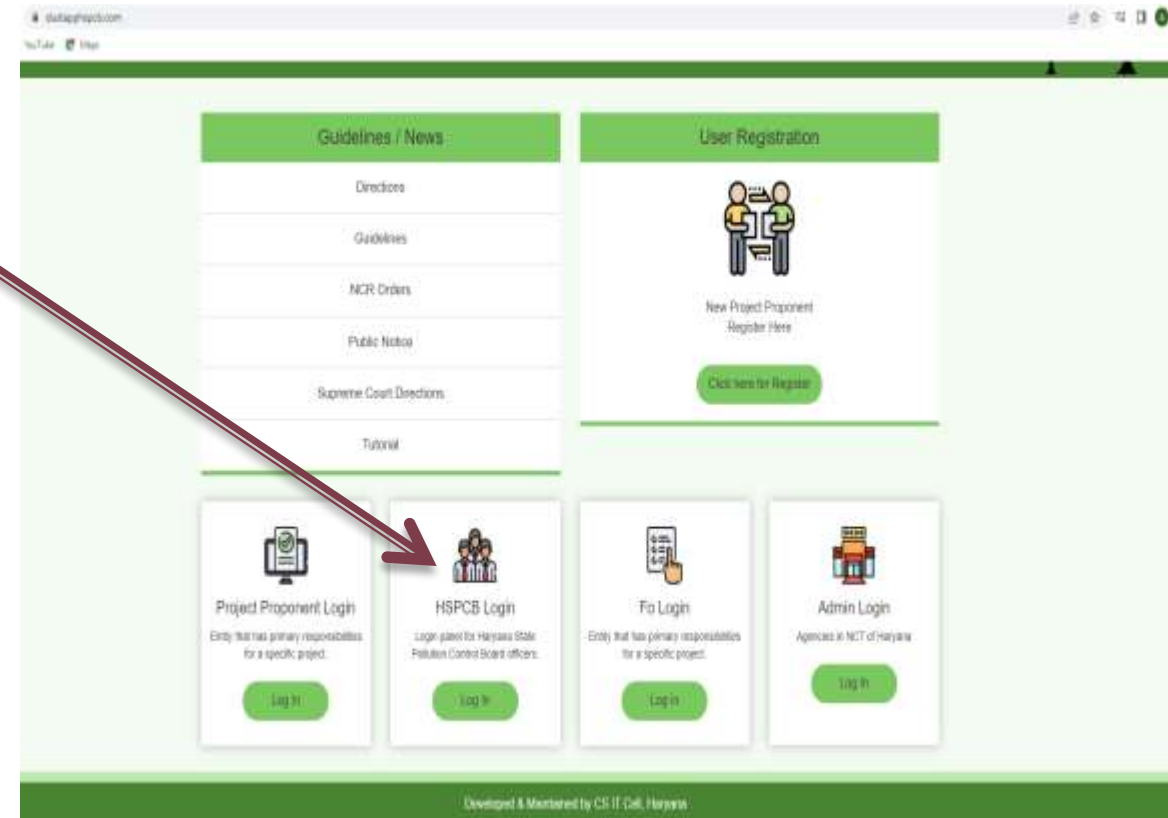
dustapphspcb.com

YouTube Maps

Guidelines / News

Directions

Guidelines

NCR Orders

Public Notice

Supreme Court Directions

Tutorial

User Registration

New Project Proponent
Register Here

Click here for Register

Project Proponent Login

Entity that has primary responsibilities for a specific project.

Log In

HSPCB Login

Login panel for Haryana State Pollution Control Board officers.

Log In

Fo Login

Entity that has primary responsibilities for a specific project.

Log In

Admin Login

Agencies in NCT of Haryana

Log In

Developed & Maintained by CS IT Cell, Haryana